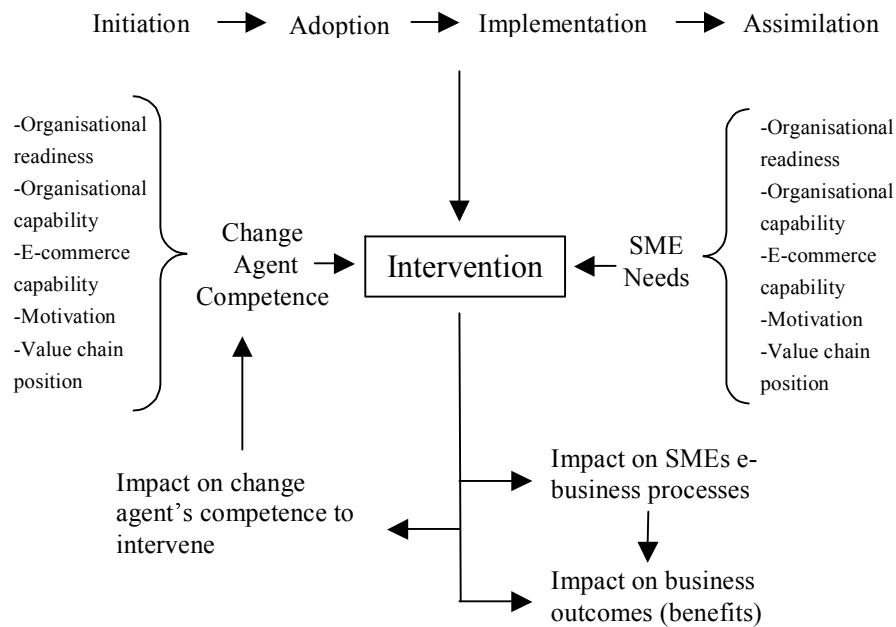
Initiation → Adoption → Implementation → Assimilation

-Organisational readiness
-Organisational capability
-E-commerce capability
-Motivation
-Value chain position

Change Agent Competence

Intervention

SME Needs

-Organisational readiness
-Organisational capability
-E-commerce capability
-Motivation
-Value chain position

Impact on change agent's competence to intervene

Impact on SMEs e-business processes

Impact on business outcomes (benefits)